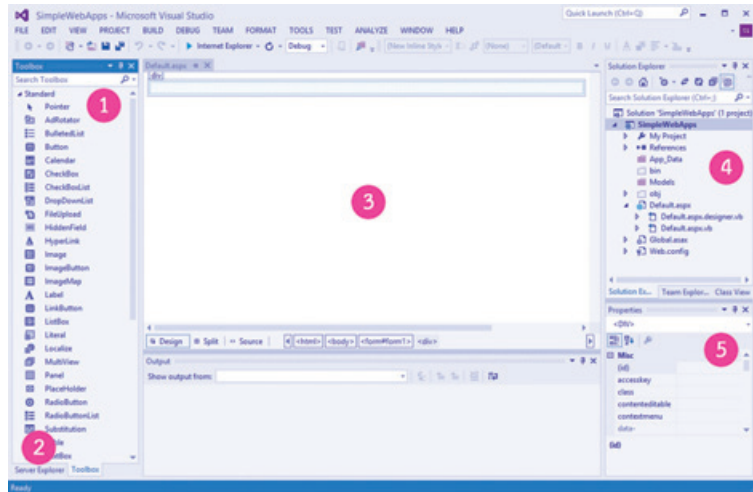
SimpleWebApps - Microsoft Visual Studio

Quick Launch (Ctrl+Q)

FILE EDIT VIEW PROJECT BUILD DEBUG TEAM FORMAT TOOLS TEST ANALYZE WINDOW HELP

Internet Explorer Debug (New Inline Style) (None) (Default)

Toolbox

Search Toolbox

Standard

Pointer
AdRotator
BulletedList
Button
Calendar
CheckBox
CheckBoxList
DropDownList
FileUpload
HiddenField
HyperLink
Image
ImageButton
ImageMap
Label
LinkButton
ListBox
Literal
Localize
MultiView
Panel
PlaceHolder
RadioButton
RadioButtonList
Substitution
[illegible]ble
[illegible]tBox

Server Explorer Toolbox

1

2

Default.aspx

div

3

Design Split Source <html> <body> <form#form1> <div>

Output

Show output from:

Solution Explorer

Search Solution Explorer (Ctrl+;)

Solution 'SimpleWebApps' (1 project)
SimpleWebApps
My Project
References
App_Data
bin
Models
obj
Default.aspx
Default.aspx.designer.vb
Default.aspx.vb
Global.asax
Web.config

4

Solution Ex... Team Explor... Class View

Properties

<DIV>

Misc
(Id)
accesskey
class
contenteditable
contextmenu
data-

(Id)

5

Ready